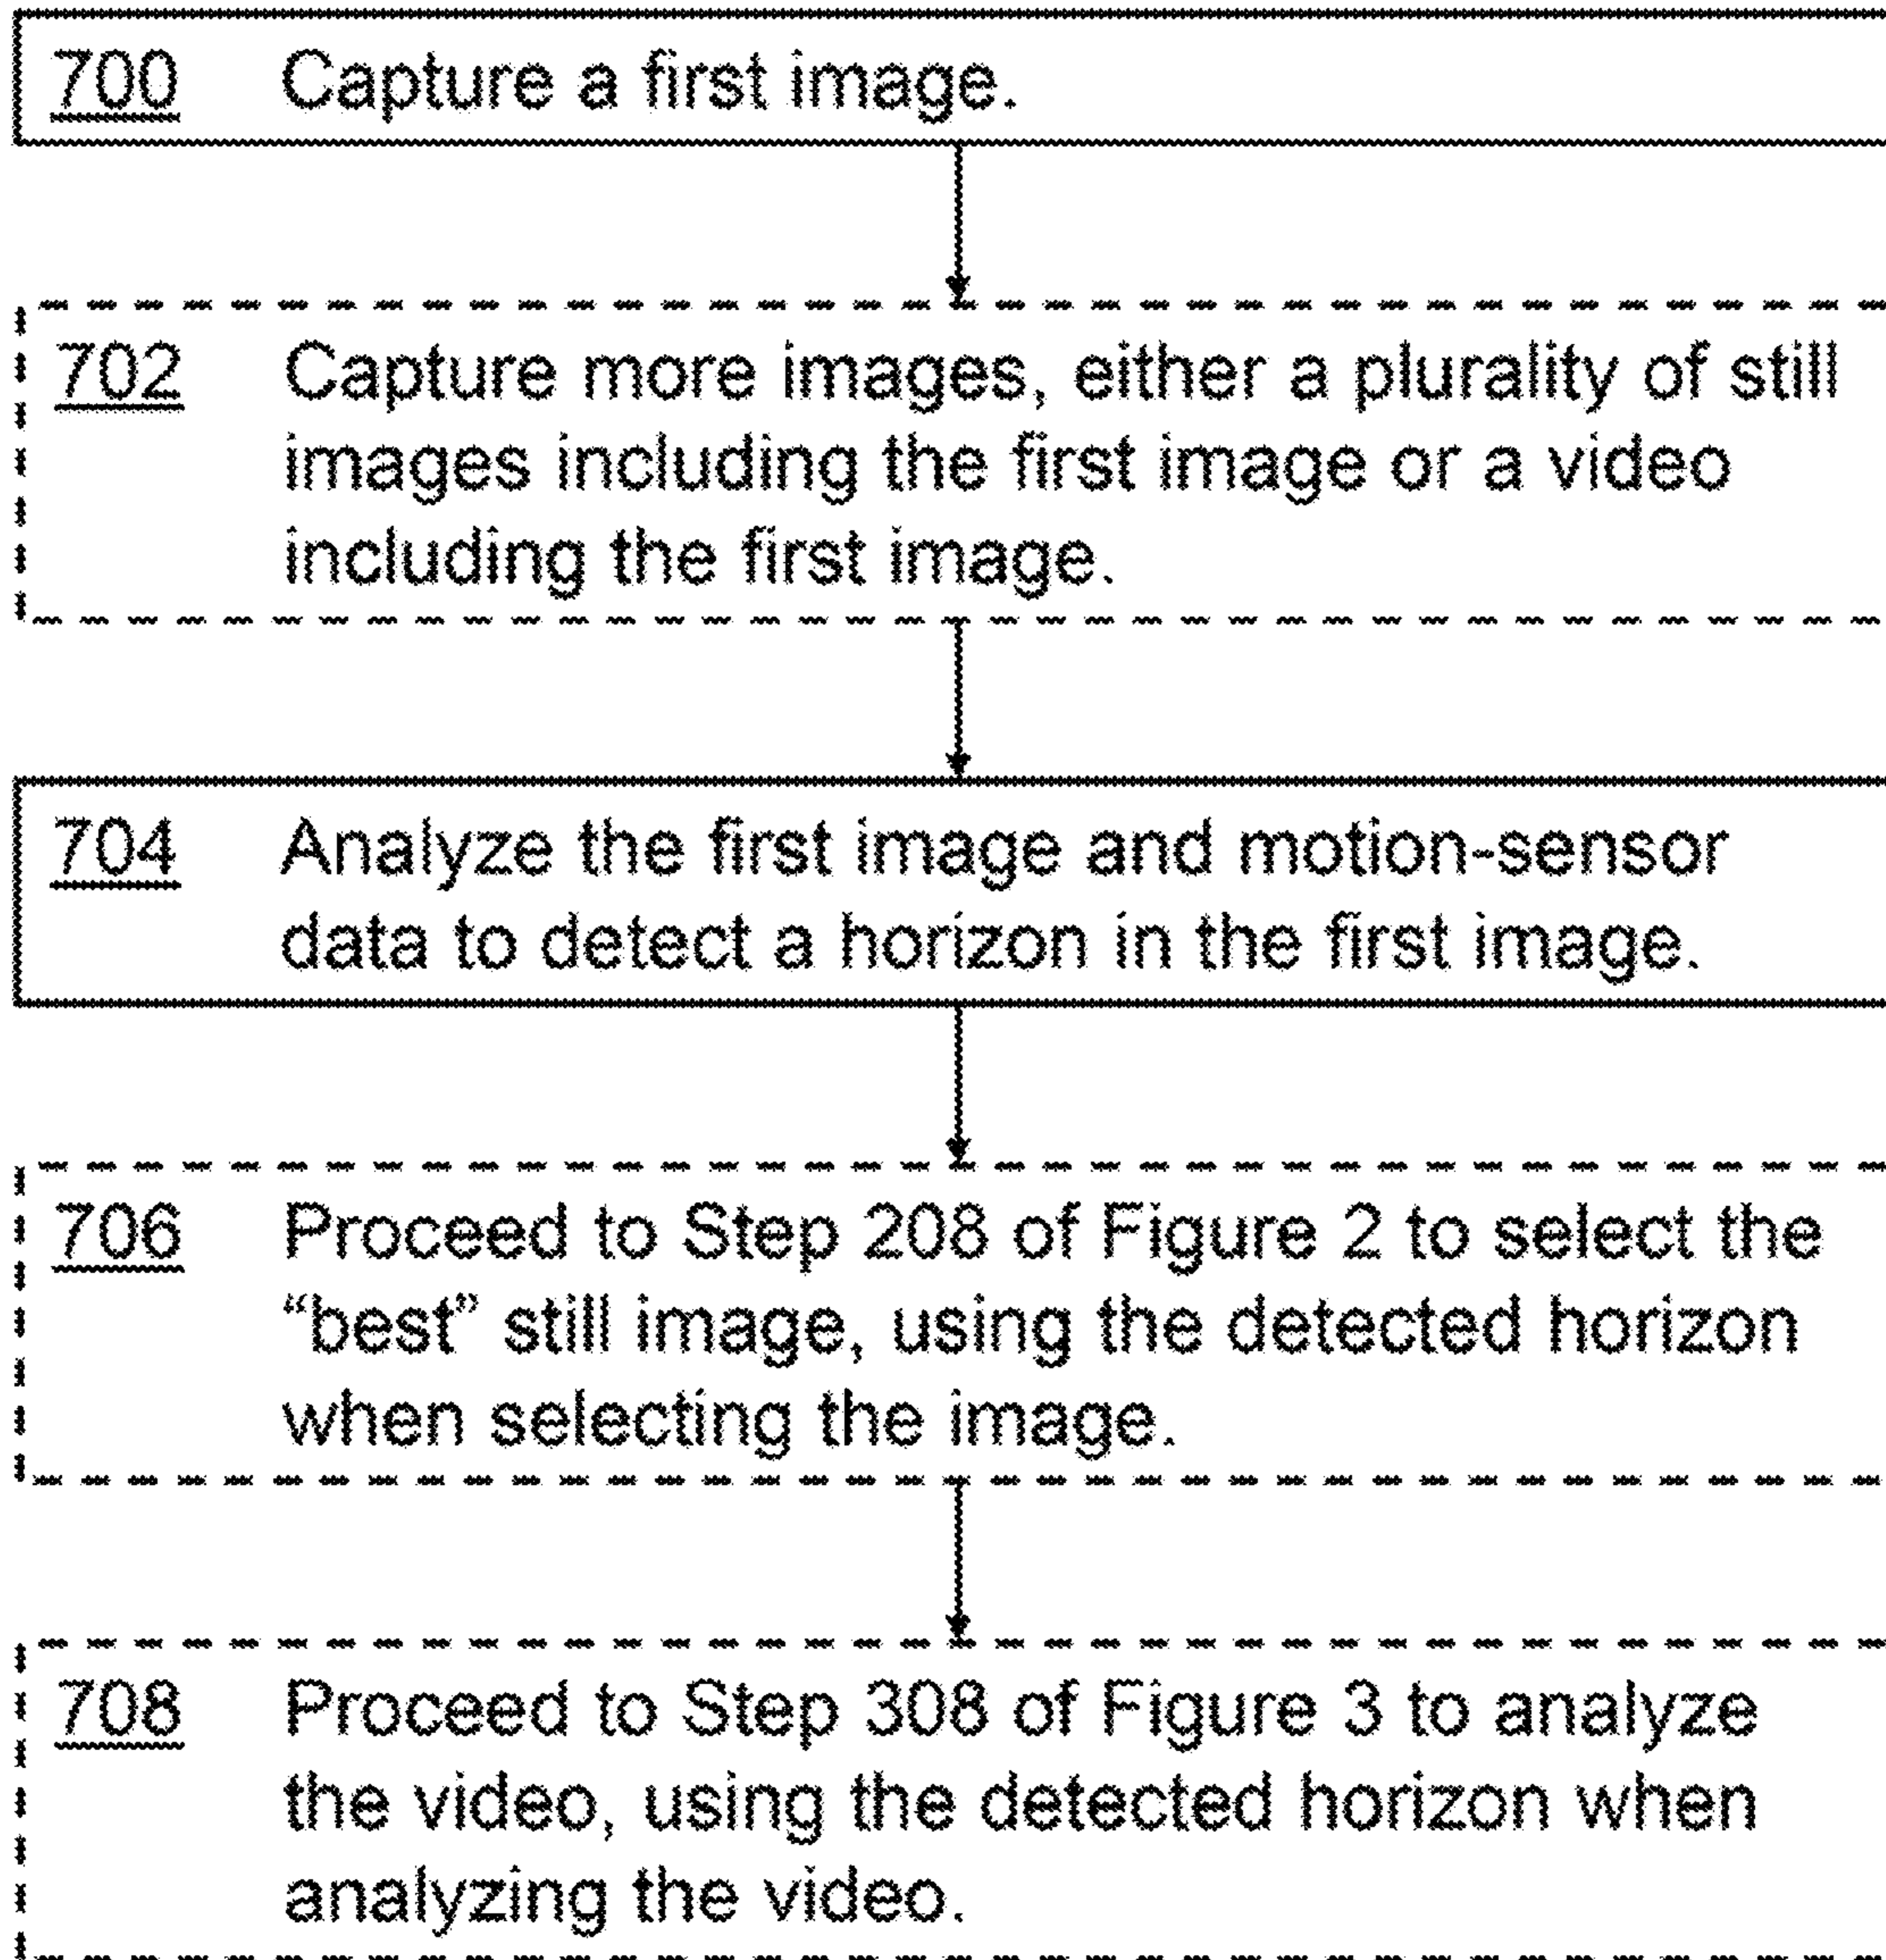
700 Capture a first image.

702 Capture more images, either a plurality of still images including the first image or a video including the first image.

704 Analyze the first image and motion-sensor data to detect a horizon in the first image.

706 Proceed to Step 208 of Figure 2 to select the "best" still image, using the detected horizon when selecting the image.

708 Proceed to Step 308 of Figure 3 to analyze the video, using the detected horizon when analyzing the video.